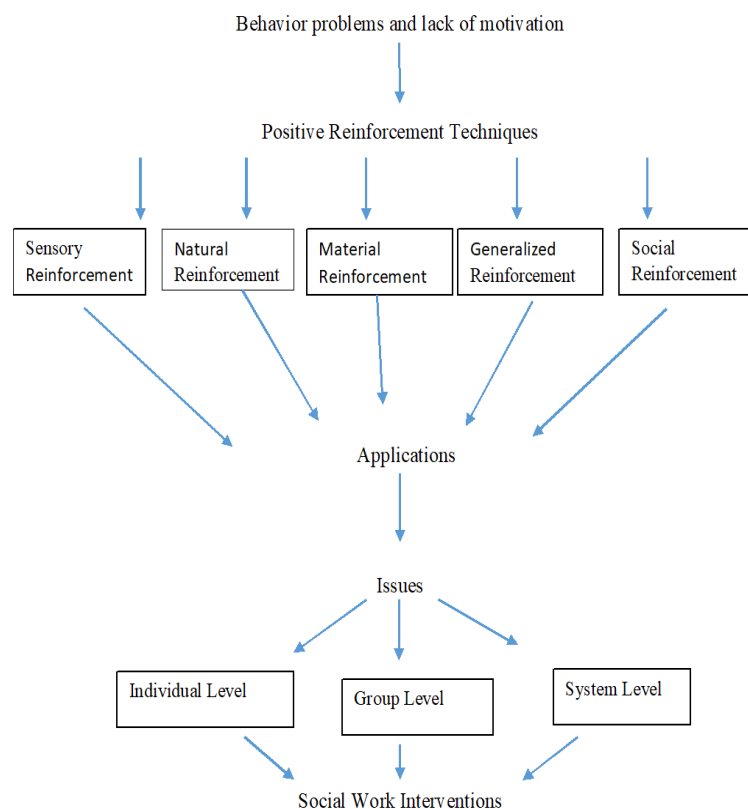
Behavior problems and lack of motivation

Positive Reinforcement Techniques

Sensory Reinforcement

Natural Reinforcement

Material Reinforcement

Generalized Reinforcement

Social Reinforcement

Applications

Issues

Individual Level

Group Level

System Level

Social Work Interventions